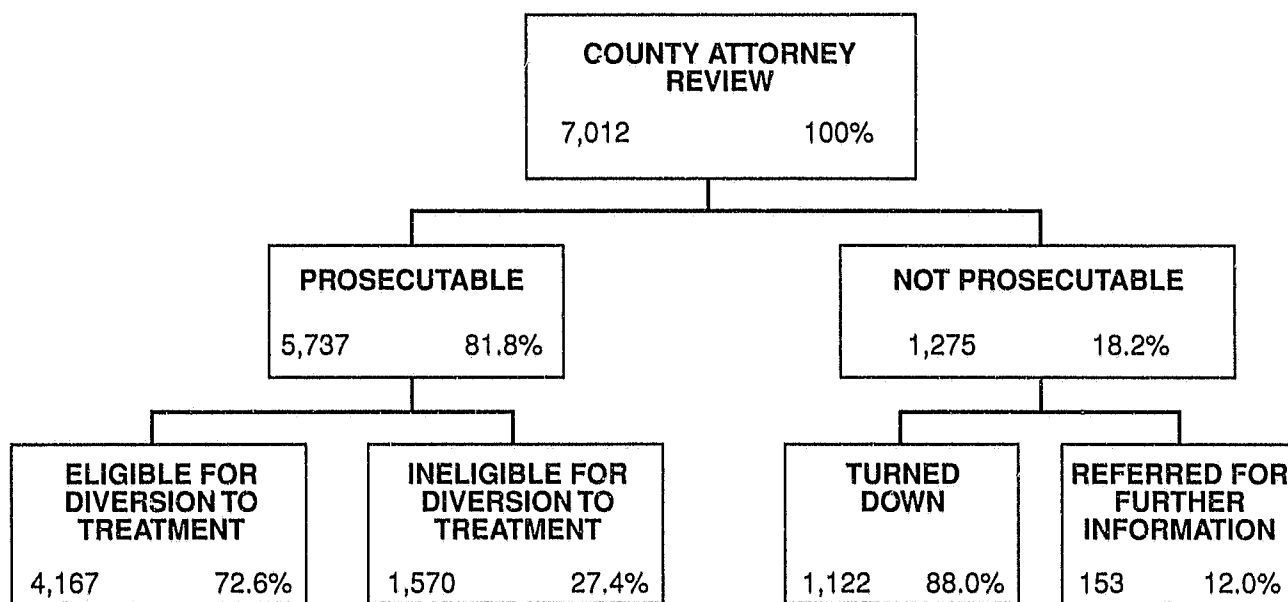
COUNTY ATTORNEY REVIEW
7,012 100%

PROSECUTABLE
5,737 81.8%

NOT PROSECUTABLE
1,275 18.2%

ELIGIBLE FOR DIVERSION TO TREATMENT
4,167 72.6%

INELIGIBLE FOR DIVERSION TO TREATMENT
1,570 27.4%

TURNED DOWN
1,122 88.0%

REFERRED FOR FURTHER INFORMATION
153 12.0%